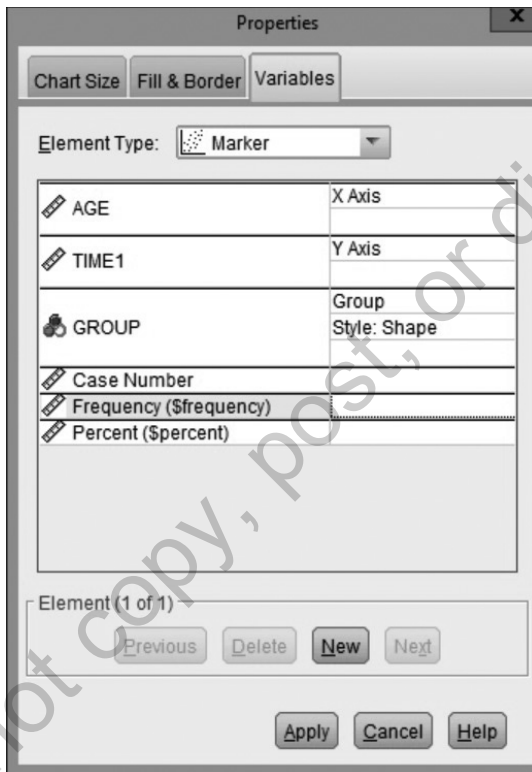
Properties

Chart Size | Fill & Border | Variables

Element Type: Marker

| | |
|---|---|
| AGE | X Axis |
| TIME1 | Y Axis |
| GROUP | Group<br>Style: Shape |
| Case Number | |
| Frequency (\$frequency) | |
| Percent (\$percent) | |

Element (1 of 1)

Previous Delete New Next

Apply Cancel Help

ot copy, post, or di